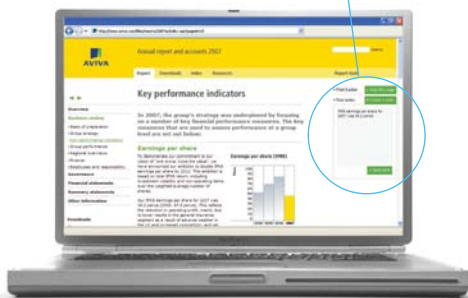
AVIVA

Annual report and accounts 2007

Report

Downloads

Index

Resources

Report tools

Key performance indicators

In 2007, the group's strategy was underpinned by focusing on a number of key financial performance measures. The key measures that are used to assess performance at a group level are set out below.

Earnings per share

Earnings per share (IFRS)

Overview

Business review

Governance

Financial statements

Summary statements

Other information

Downloads